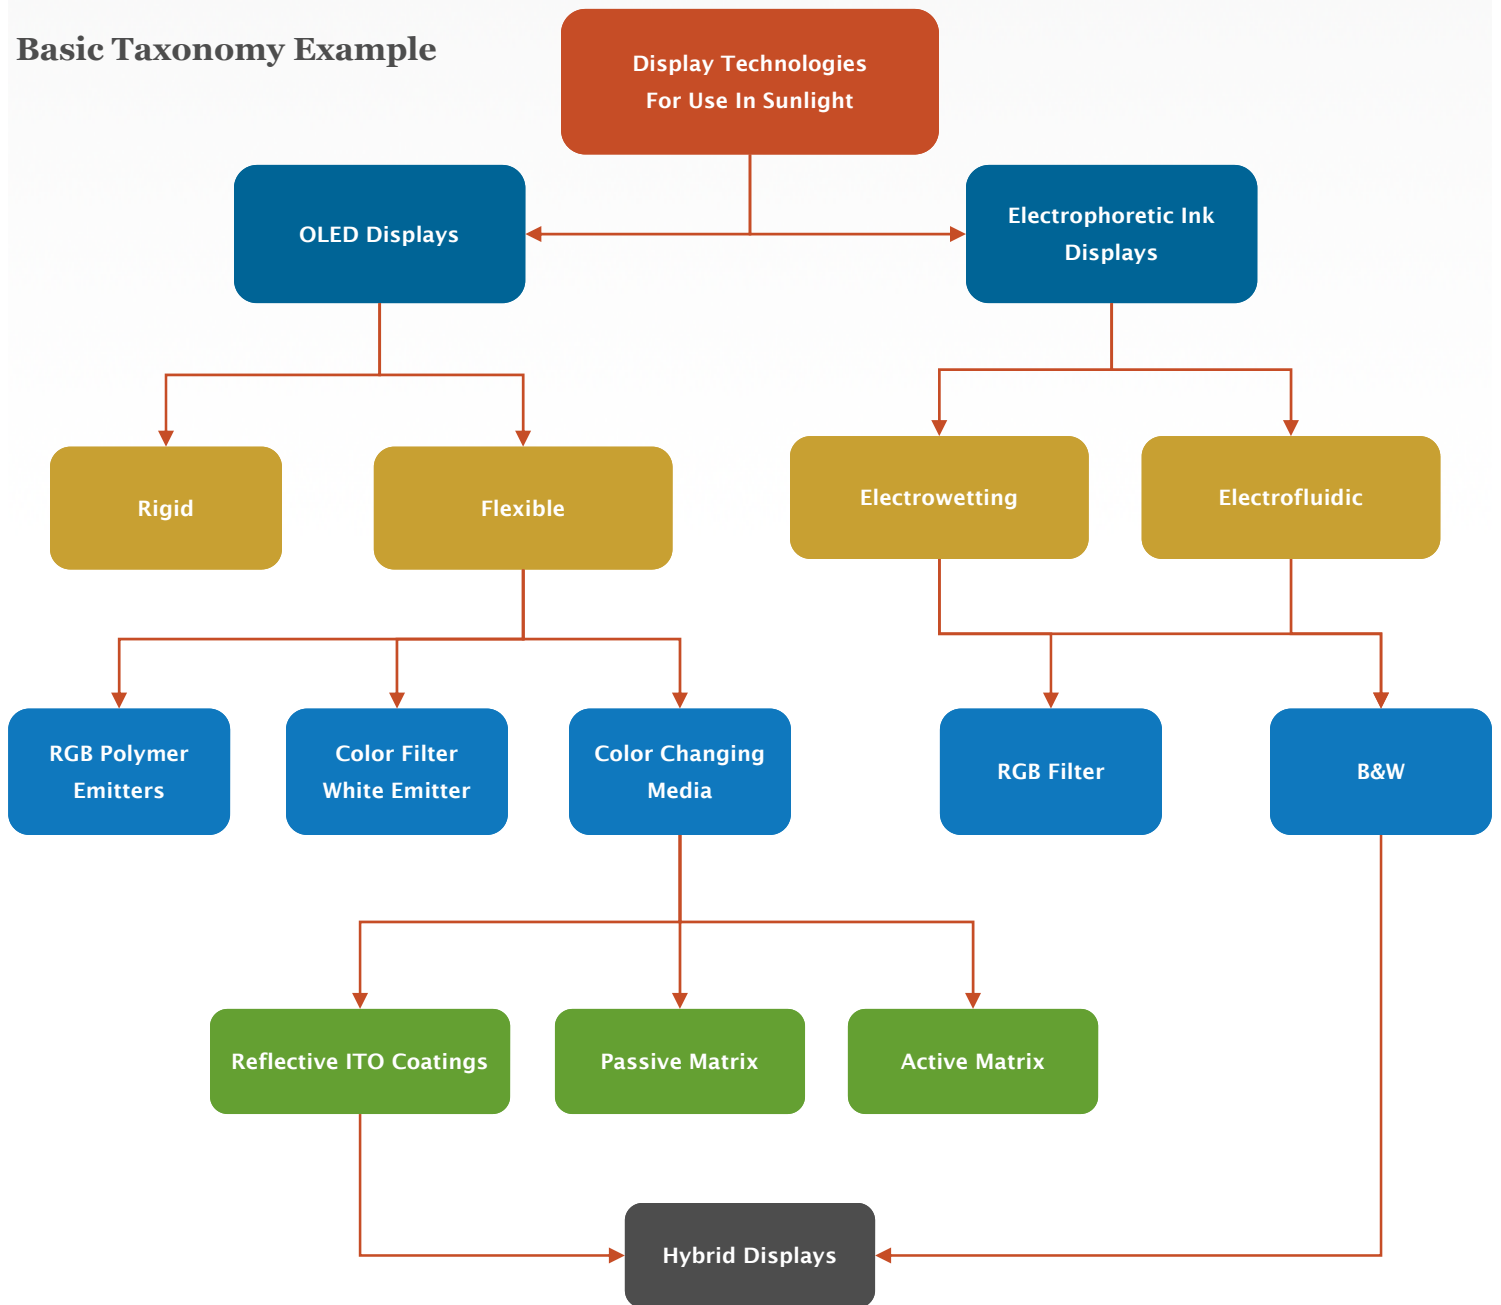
Basic Taxonomy Example

Display Technologies For Use In Sunlight

OLED Displays

Electrophoretic Ink Displays

Rigid

Flexible

Electrowetting

Electrofluidic

RGB Polymer Emitters

Color Filter White Emitter

Color Changing Media

RGB Filter

B&W

Reflective ITO Coatings

Passive Matrix

Active Matrix

Hybrid Displays